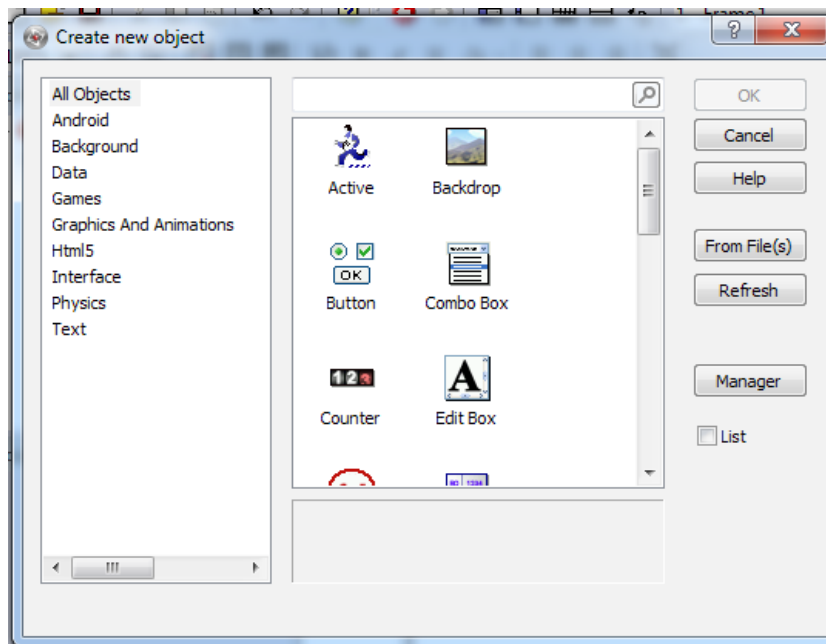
Create new object

All Objects
Android
Background
Data
Games
Graphics And Animations
Html5
Interface
Physics
Text

Active
Backdrop
OK
Button
Combo Box
12
Counter
A
Edit Box

OK
Cancel
Help
From File(s)
Refresh
Manager
List